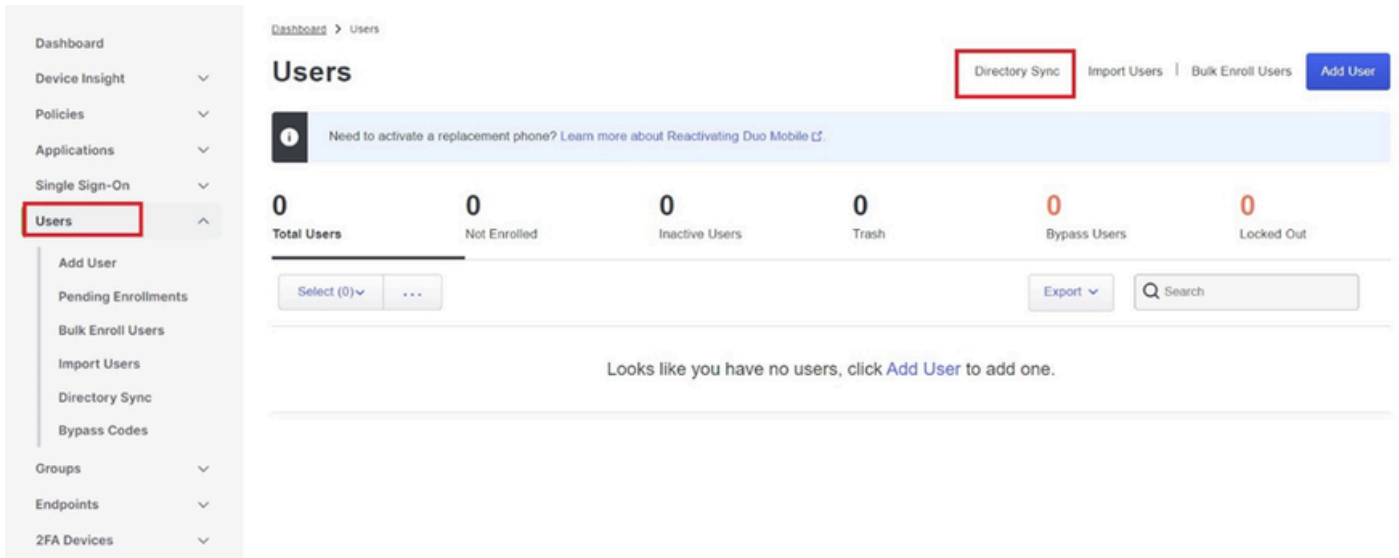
Dashboard
Device Insight
Policies
Applications
Single Sign-On
Users
Add User
Pending Enrollments
Bulk Enroll Users
Import Users
Directory Sync
Bypass Codes
Groups
Endpoints
2FA Devices

Dashboard > Users

Users

Directory Sync | Import Users | Bulk Enroll Users | Add User

Need to activate a replacement phone? Learn more about Reactivating Duo Mobile.

| 0 | 0 | 0 | 0 | 0 | 0 |
|---|---|---|---|---|---|
| Total Users | Not Enrolled | Inactive Users | Trash | Bypass Users | Locked Out |

Select (0) ...

Export

Search

Looks like you have no users, click Add User to add one.